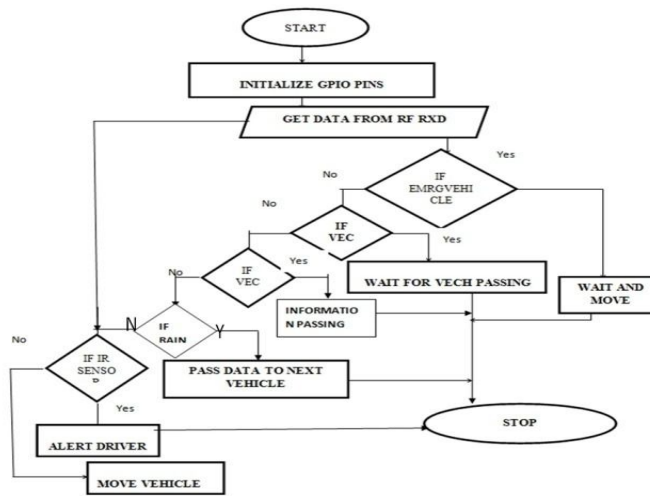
START

INITIALIZE GPIO PINS

GET DATA FROM RF RXD

Yes

No

IF EMRGVEHICLE

No

IF VEC

Yes

WAIT FOR VECH PASSING

WAIT AND MOVE

No

IF VEC

Yes

INFORMATION PASSING

N

IF RAIN

Y

No

IF IR SENSOR

PASS DATA TO NEXT VEHICLE

Yes

STOP

ALERT DRIVER

MOVE VEHICLE